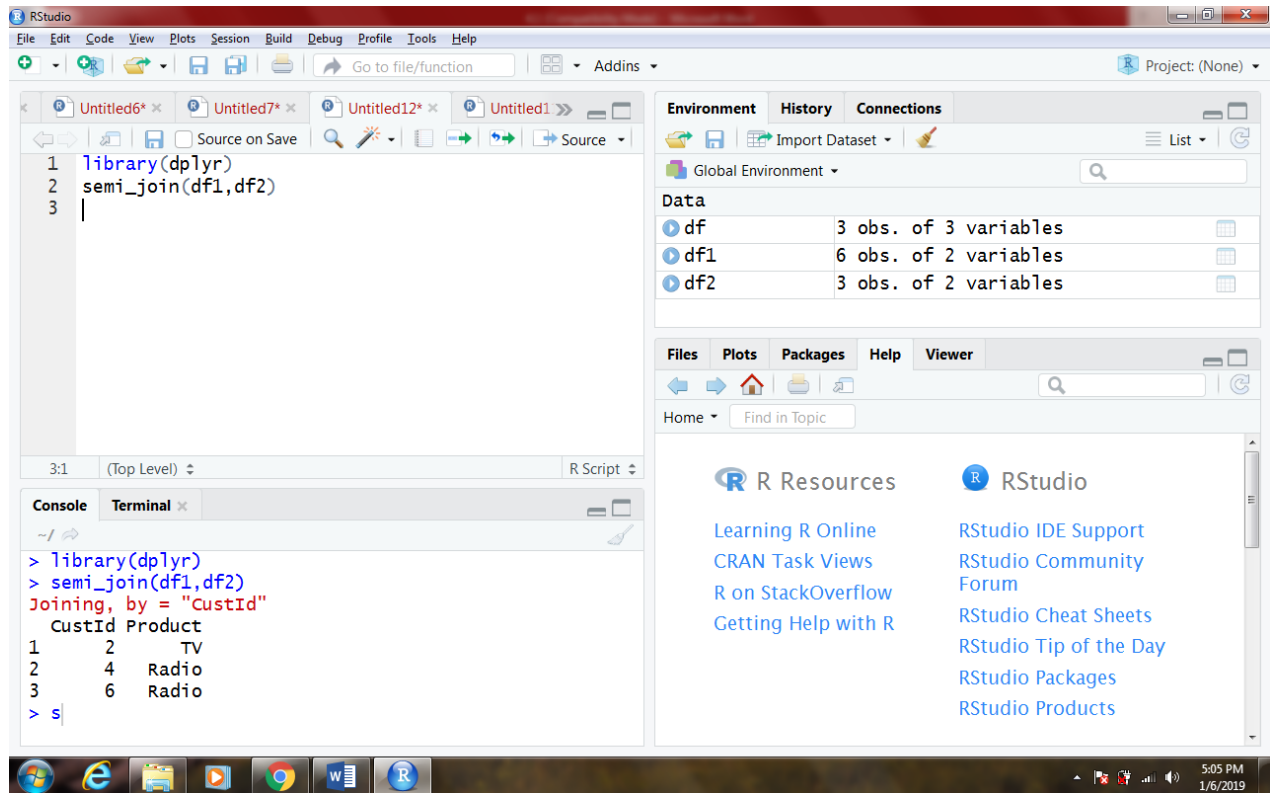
RStudio

File Edit Code View Plots Session Build Debug Profile Tools Help

Go to file/function

Addins

Project: (None)

Untitled6* × Untitled7* × Untitled12* × Untitled1

Source on Save

Source

1 library(dplyr)
2 semi_join(df1,df2)
3

3:1 (Top Level) R Script

Console Terminal ×

~/

> library(dplyr)
> semi_join(df1,df2)
Joining, by = "CustId"

| | CustId | Product |
|---|---|---|
| 1 | 2 | TV |
| 2 | 4 | Radio |
| 3 | 6 | Radio |

> s

Environment History Connections

Import Dataset

List

Global Environment

Data

| | |
|---|---|
| df | 3 obs. of 3 variables |
| df1 | 6 obs. of 2 variables |
| df2 | 3 obs. of 2 variables |

Files Plots Packages Help Viewer

Home Find in Topic

R Resources

Learning R Online
CRAN Task Views
R on StackOverflow
Getting Help with R

RStudio

RStudio IDE Support
RStudio Community Forum
RStudio Cheat Sheets
RStudio Tip of the Day
RStudio Packages
RStudio Products

5:05 PM
1/6/2019